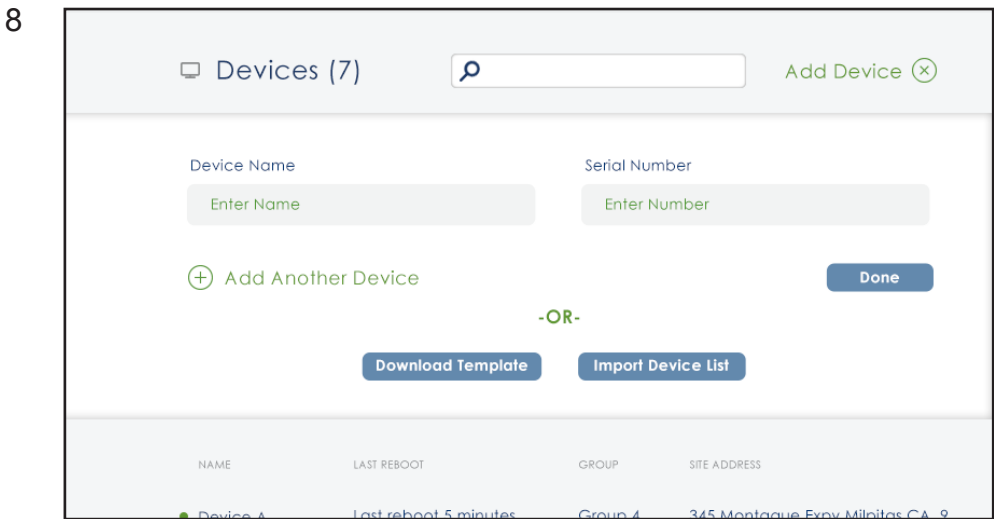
8

Devices (7)

Add Device

Device Name

Enter Name

Serial Number

Enter Number

Add Another Device

Done

-OR-

Download Template

Import Device List

| NAME | LAST REBOOT | GROUP | SITE ADDRESS |
|---|---|---|---|
| Device A | Last reboot 5 minutes | Group 4 | 345 Montague Expy Milpitas CA 9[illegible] |